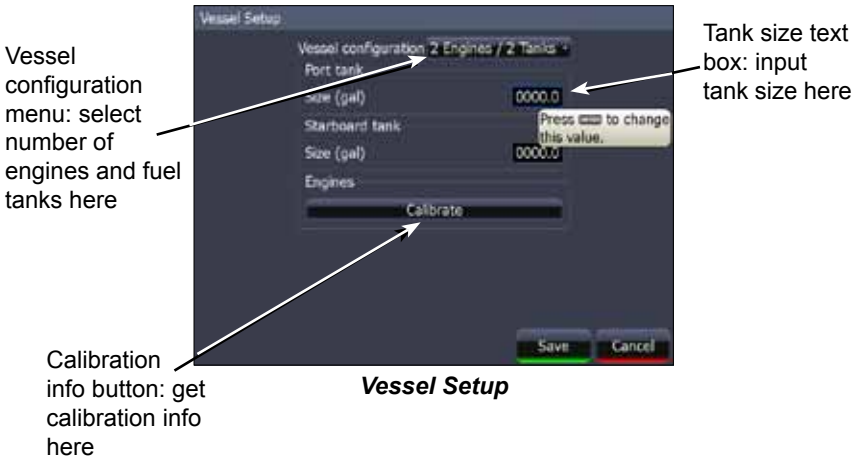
Vessel Setup

Vessel configuration 2 Engines / 2 Tanks

Port tank

Size (gal) 0000.0

Starboard tank

Size (gal) 0000.0

Press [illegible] to change this value.

Engines

Calibrate

Save Cancel

Vessel configuration menu: select number of engines and fuel tanks here

Tank size text box: input tank size here

Calibration info button: get calibration info here

Vessel Setup